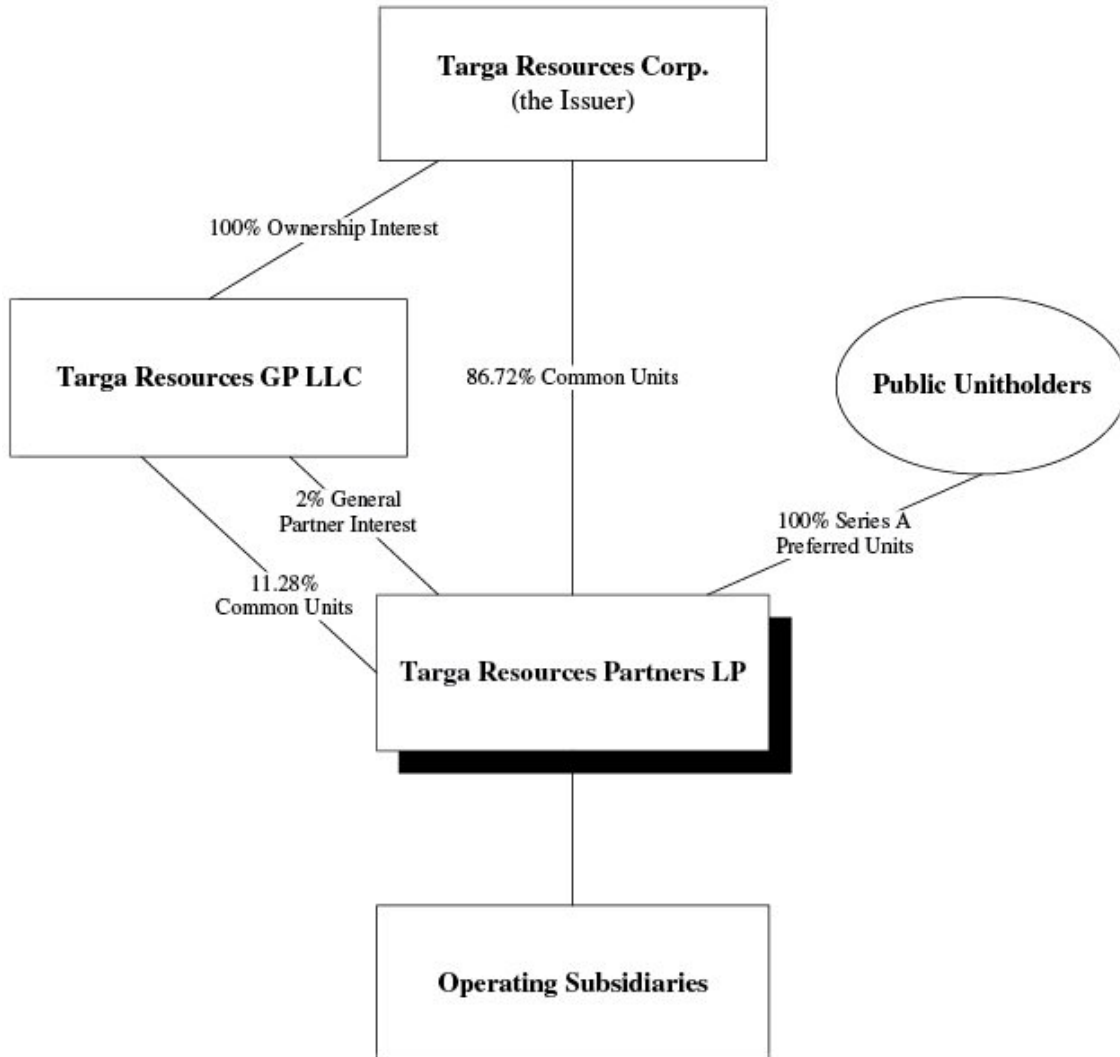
Targa Resources Corp.
(the Issuer)

100% Ownership Interest

Targa Resources GP LLC

86.72% Common Units

Public Unitholders

2% General Partner Interest

100% Series A Preferred Units

11.28% Common Units

Targa Resources Partners LP

Operating Subsidiaries